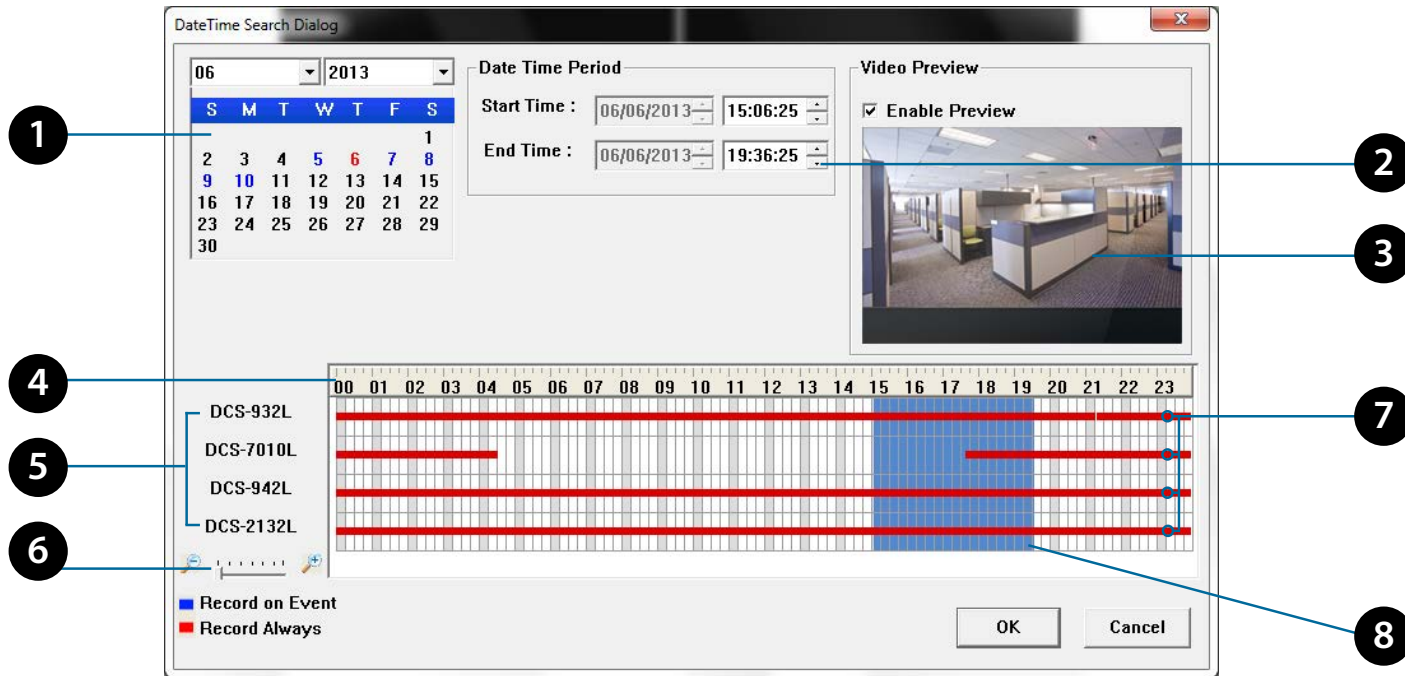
DateTime Search Dialog

06
2013

| S | M | T | W | T | F | S |
|---|---|---|---|---|---|---|
| | | | | | | 1 |
| 2 | 3 | 4 | 5 | 6 | 7 | 8 |
| 9 | 10 | 11 | 12 | 13 | 14 | 15 |
| 16 | 17 | 18 | 19 | 20 | 21 | 22 |
| 23 | 24 | 25 | 26 | 27 | 28 | 29 |
| 30 | | | | | | |

Date Time Period
Start Time : 06/06/2013 15:06:25
End Time : 06/06/2013 19:36:25

Video Preview
Enable Preview

1
2
3
4
5
6
7
8

00 01 02 03 04 05 06 07 08 09 10 11 12 13 14 15 16 17 18 19 20 21 22 23

DCS-932L
DCS-7010L
DCS-942L
DCS-2132L

Record on Event
Record Always

OK
Cancel